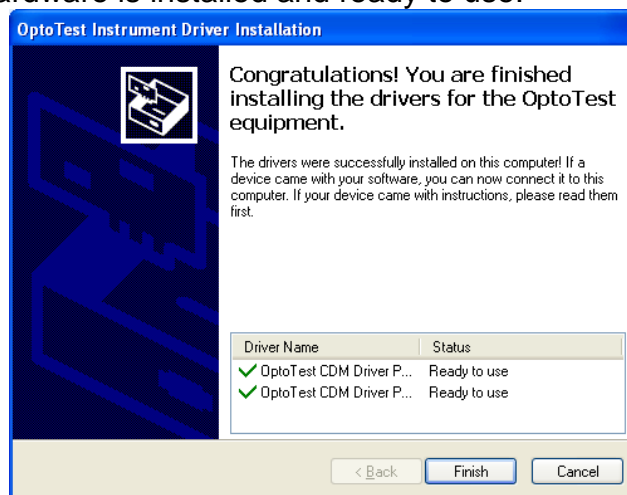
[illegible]ardware is installed and ready to use.

OptoTest Instrument Driver Installation

Congratulations! You are finished installing the drivers for the OptoTest equipment.

The drivers were successfully installed on this computer! If a device came with your software, you can now connect it to this computer. If your device came with instructions, please read them first.

| Driver Name | Status |
|---|---|
| ✓ OptoTest CDM Driver P... | Ready to use |
| ✓ OptoTest CDM Driver P... | Ready to use |

< Back
Finish
Cancel